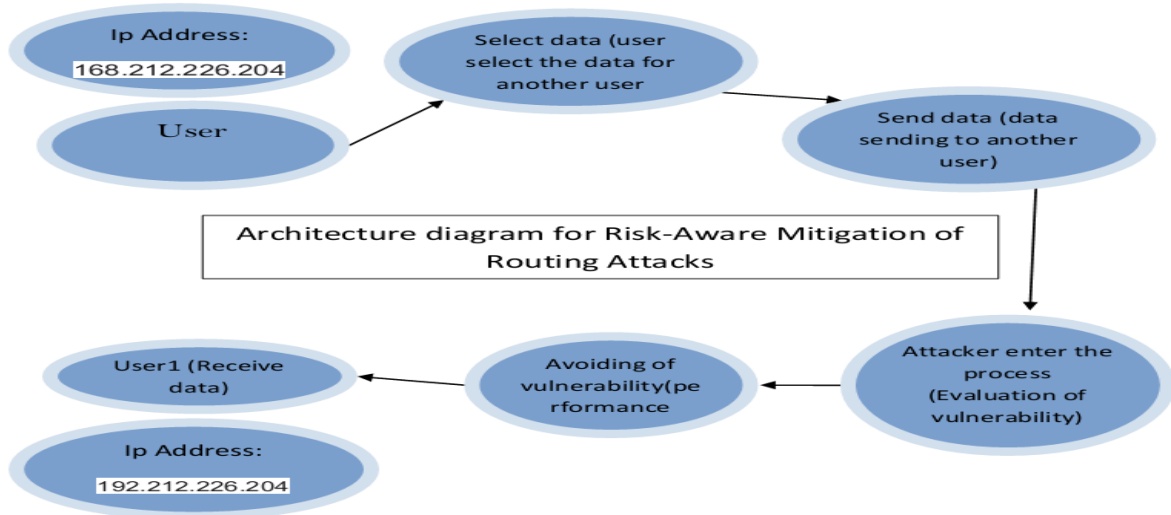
Ip Address:
168.212.226.204

User

Select data (user select the data for another user

Send data (data sending to another user)

Architecture diagram for Risk-Aware Mitigation of Routing Attacks

Attacker enter the process (Evaluation of vulnerability)

Avoiding of vulnerability(pe rformance

User1 (Receive data)

Ip Address:
192.212.226.204